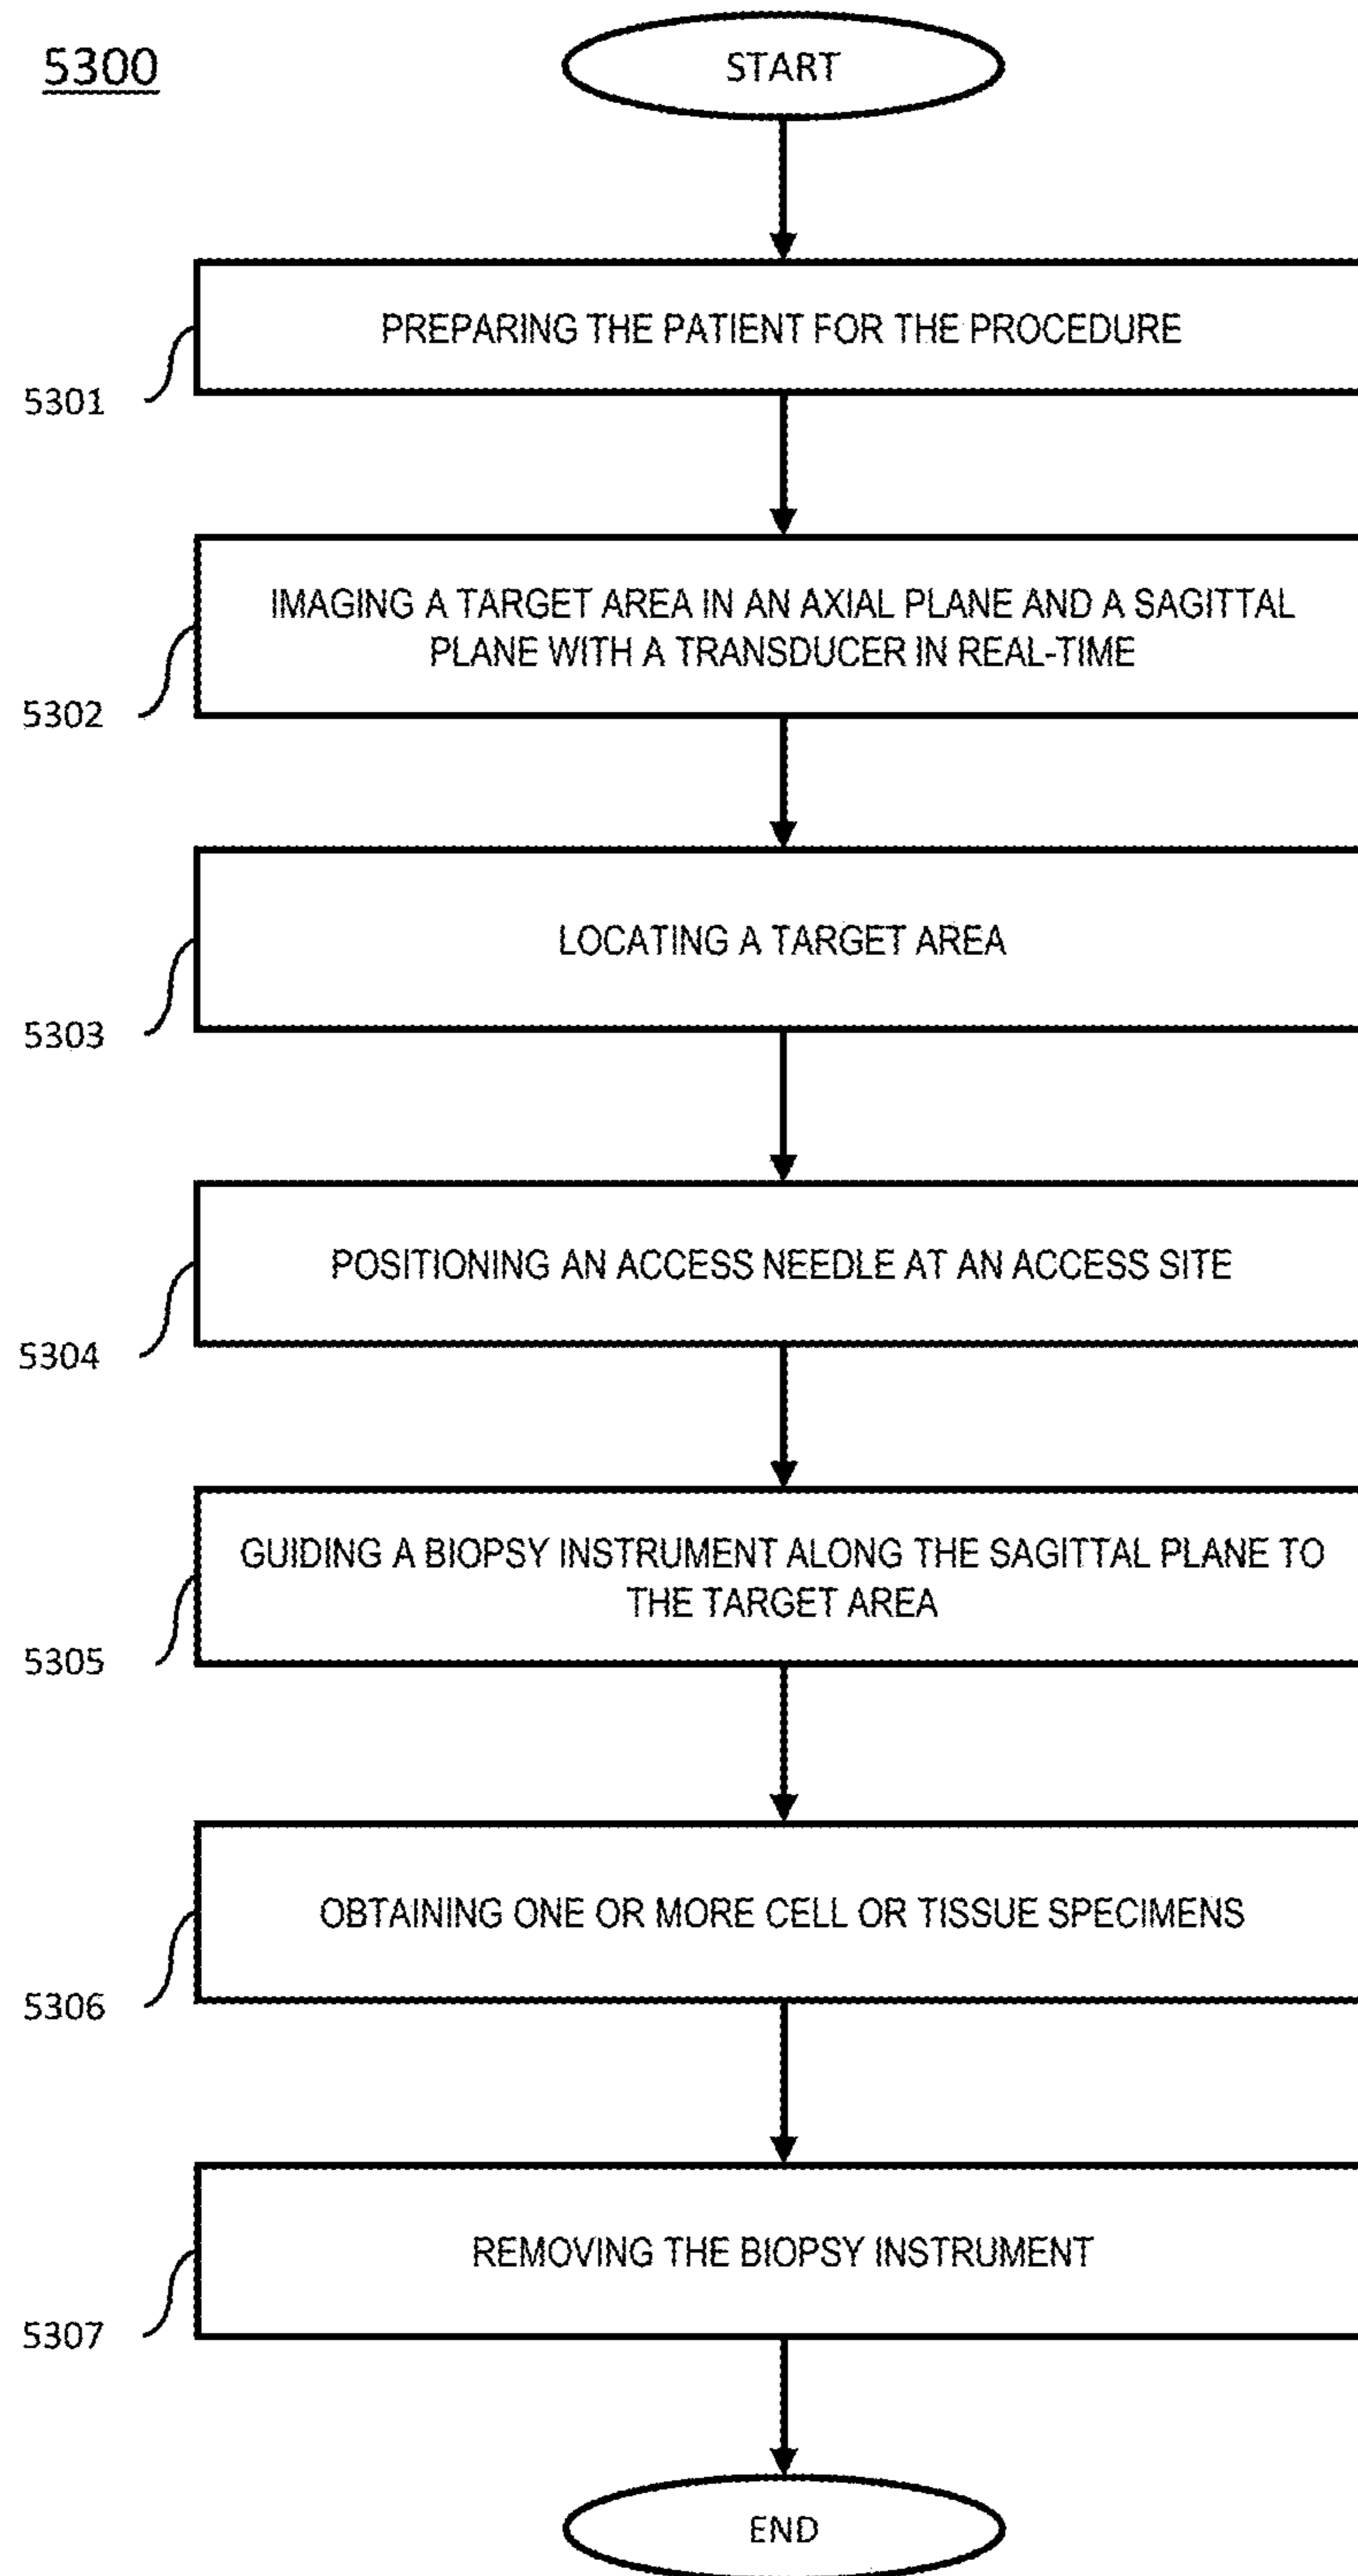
5300

START

5301

PREPARING THE PATIENT FOR THE PROCEDURE

5302

IMAGING A TARGET AREA IN AN AXIAL PLANE AND A SAGITTAL PLANE WITH A TRANSDUCER IN REAL-TIME

5303

LOCATING A TARGET AREA

5304

POSITIONING AN ACCESS NEEDLE AT AN ACCESS SITE

5305

GUIDING A BIOPSY INSTRUMENT ALONG THE SAGITTAL PLANE TO THE TARGET AREA

5306

OBTAINING ONE OR MORE CELL OR TISSUE SPECIMENS

5307

REMOVING THE BIOPSY INSTRUMENT

END